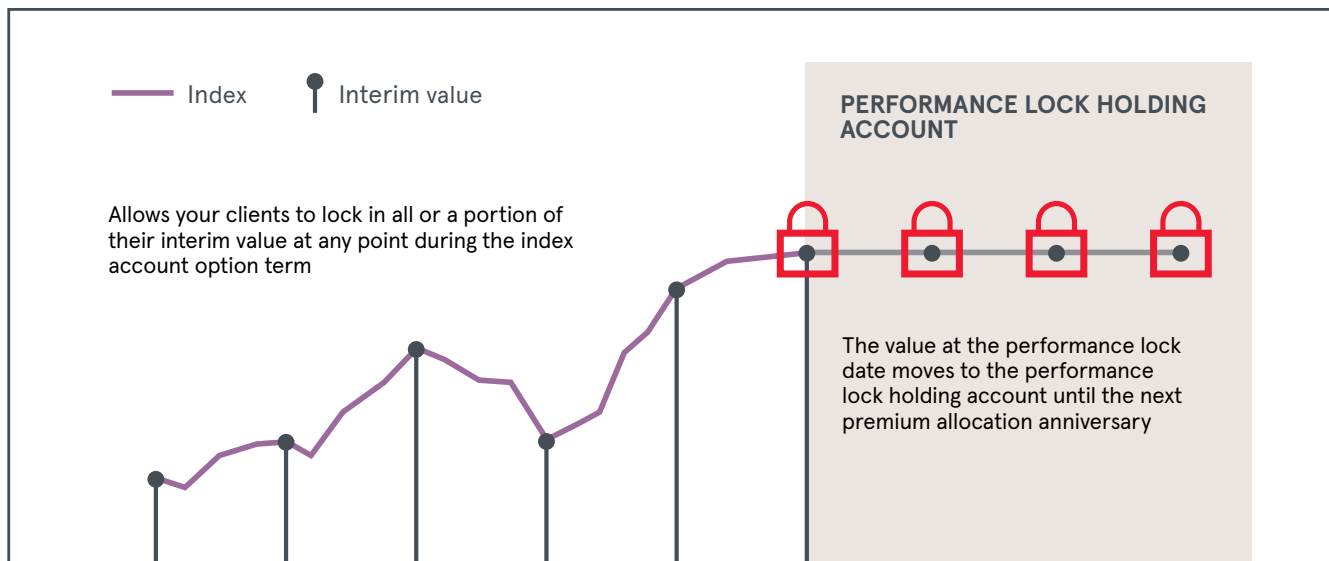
Index

Interim value

PERFORMANCE LOCK HOLDING ACCOUNT

Allows your clients to lock in all or a portion of their interim value at any point during the index account option term

The value at the performance lock date moves to the performance lock holding account until the next premium allocation anniversary